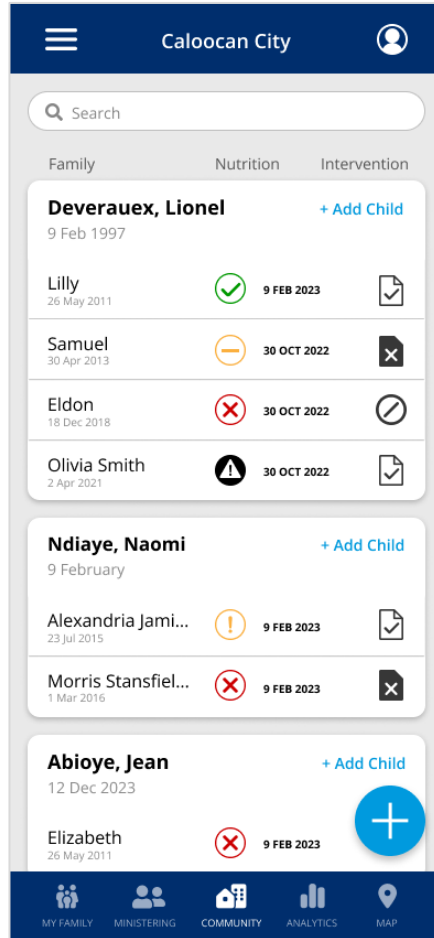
Caloocan City

Search

Family Nutrition Intervention

Deverauex, Lionel
9 Feb 1997
+ Add Child

Lilly
26 May 2011
9 FEB 2023

Samuel
30 Apr 2013
30 OCT 2022

Eldon
18 Dec 2018
30 OCT 2022

Olivia Smith
2 Apr 2021
30 OCT 2022

Ndiaye, Naomi
9 February
+ Add Child

Alexandria Jami...
23 Jul 2015
9 FEB 2023

Morris Stansfiel...
1 Mar 2016
9 FEB 2023

Abioye, Jean
12 Dec 2023
+ Add Child

Elizabeth
26 May 2011
9 FEB 2023

MY FAMILY MINISTERING COMMUNITY ANALYTICS MAP